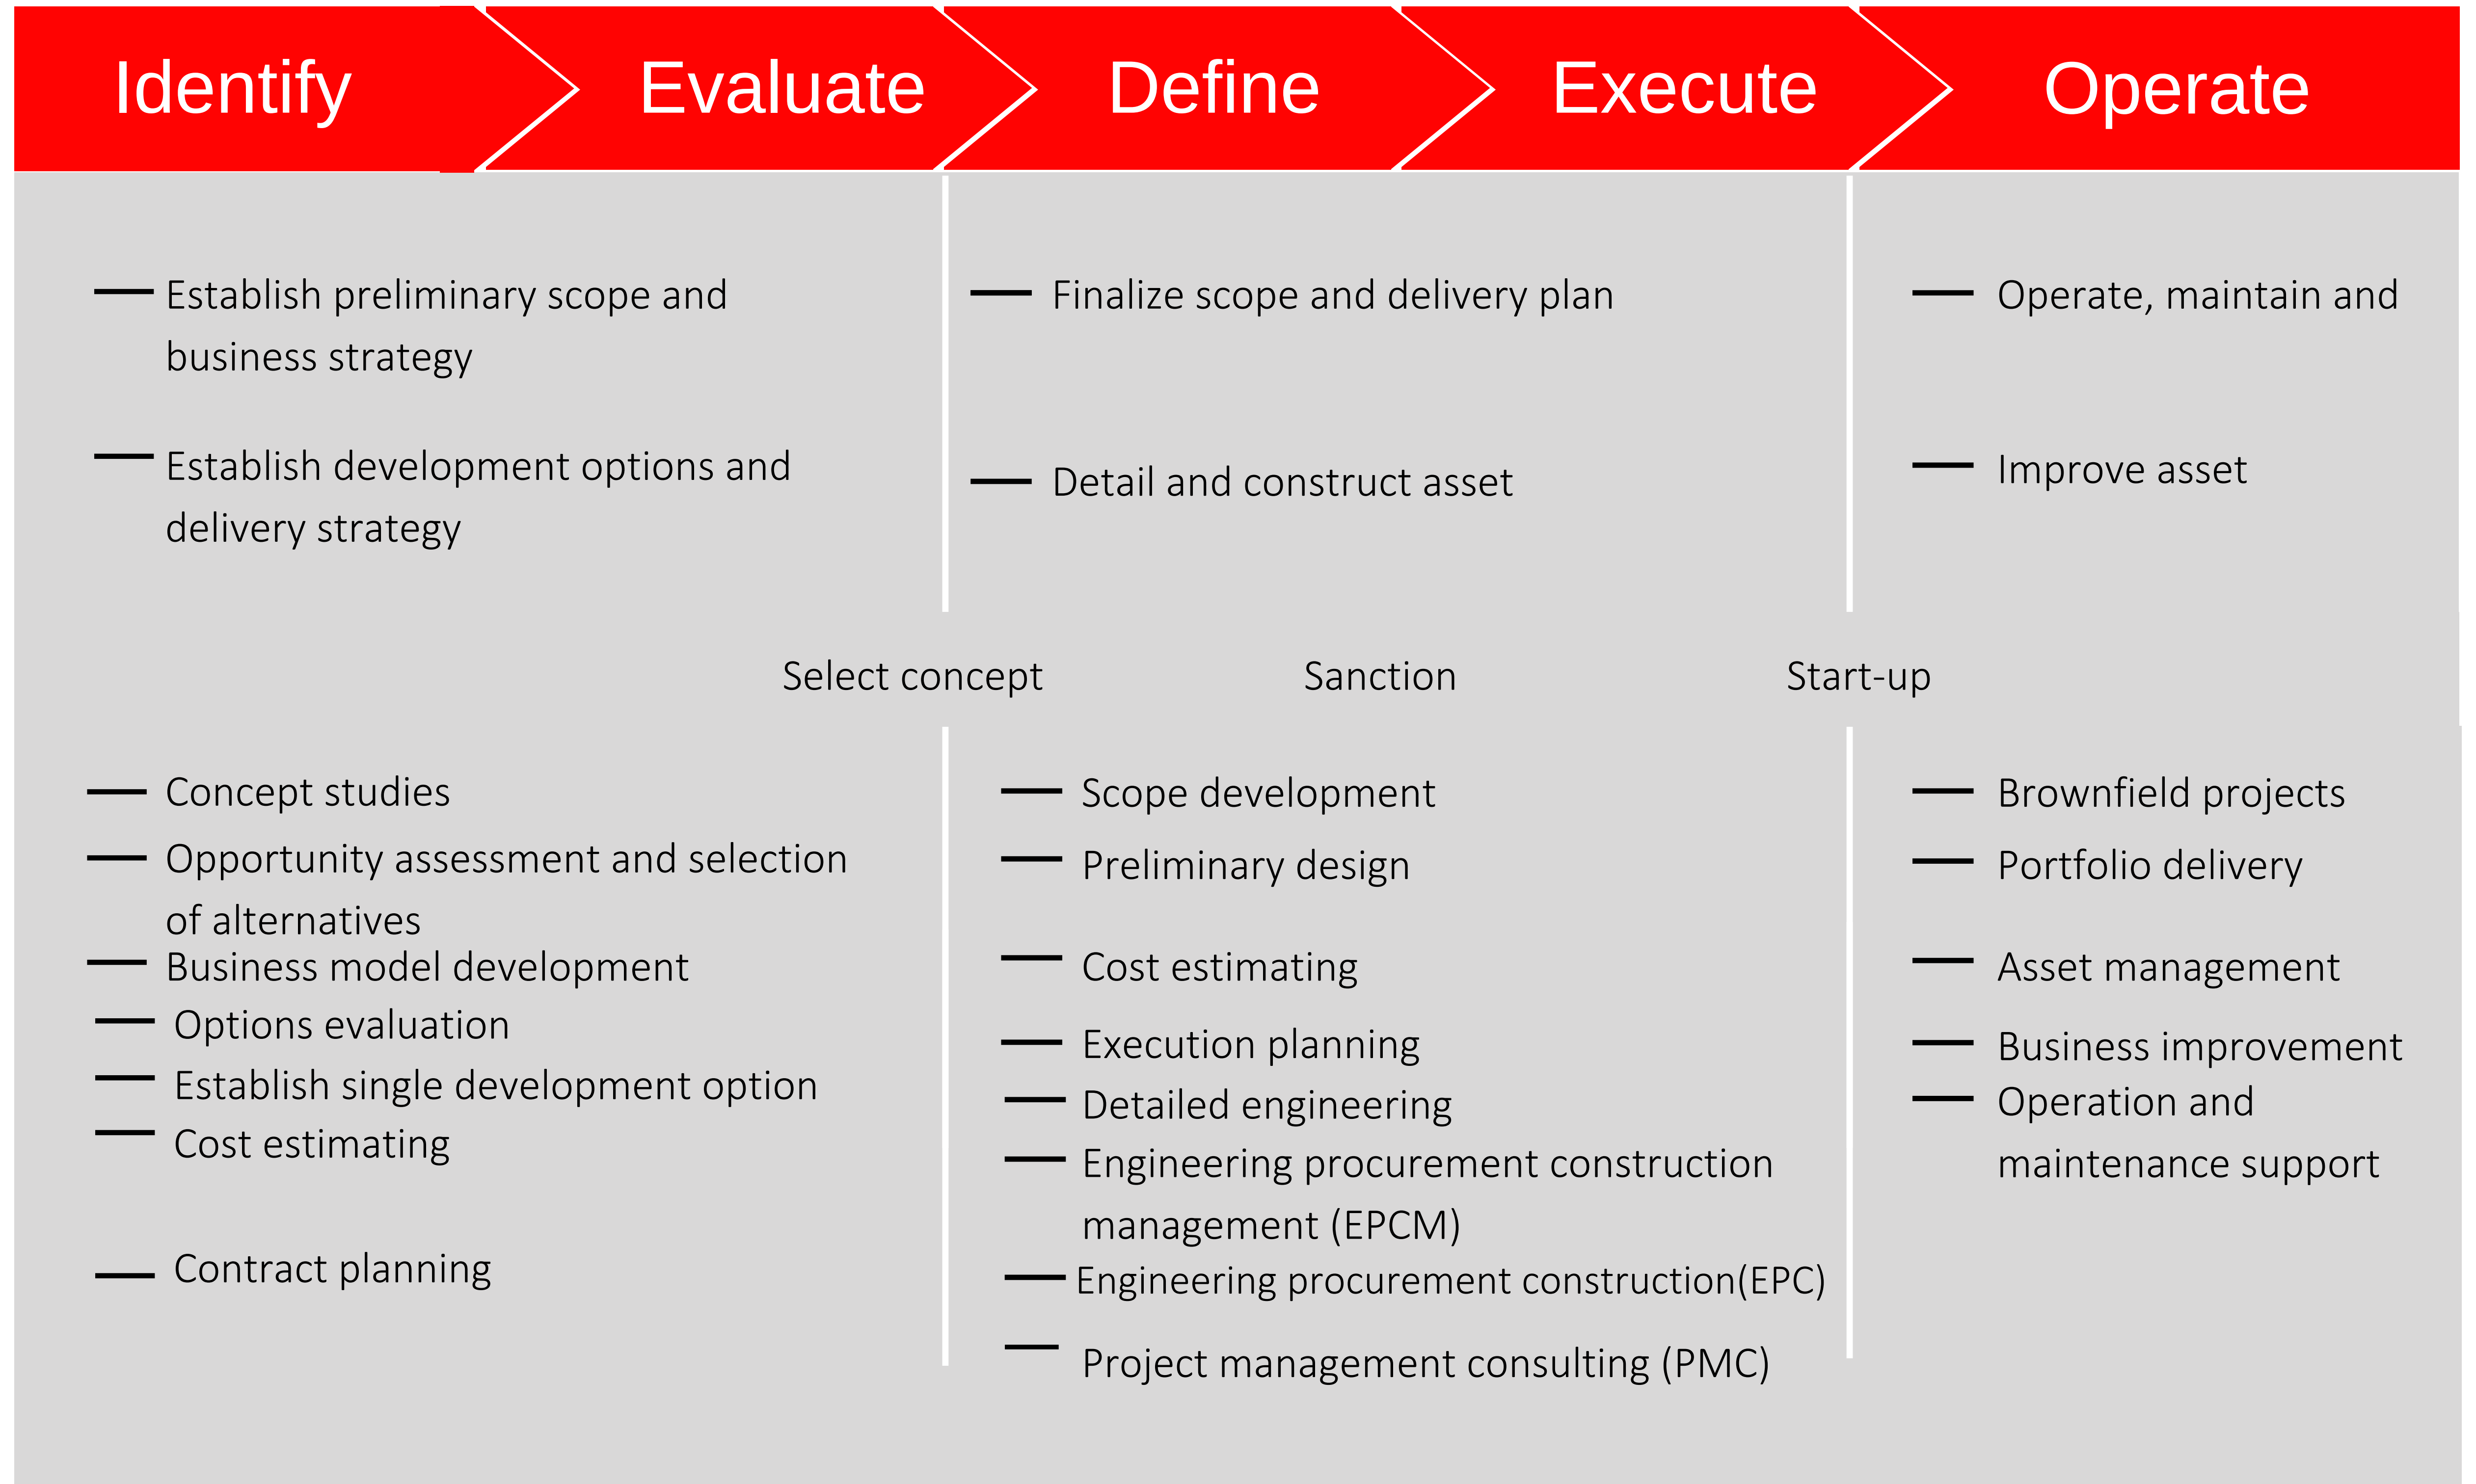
Identify

Evaluate

Define

Execute

Operate

— Establish preliminary scope and business strategy

— Establish development options and delivery strategy

— Finalize scope and delivery plan

— Detail and construct asset

— Operate, maintain and

— Improve asset

Select concept

Sanction

Start-up

— Concept studies
— Opportunity assessment and selection of alternatives
— Business model development
— Options evaluation
— Establish single development option
— Cost estimating

— Contract planning

— Scope development
— Preliminary design

— Cost estimating

— Execution planning
— Detailed engineering
— Engineering procurement construction management (EPCM)
— Engineering procurement construction(EPC)

— Project management consulting (PMC)

— Brownfield projects
— Portfolio delivery

— Asset management

— Business improvement
— Operation and maintenance support